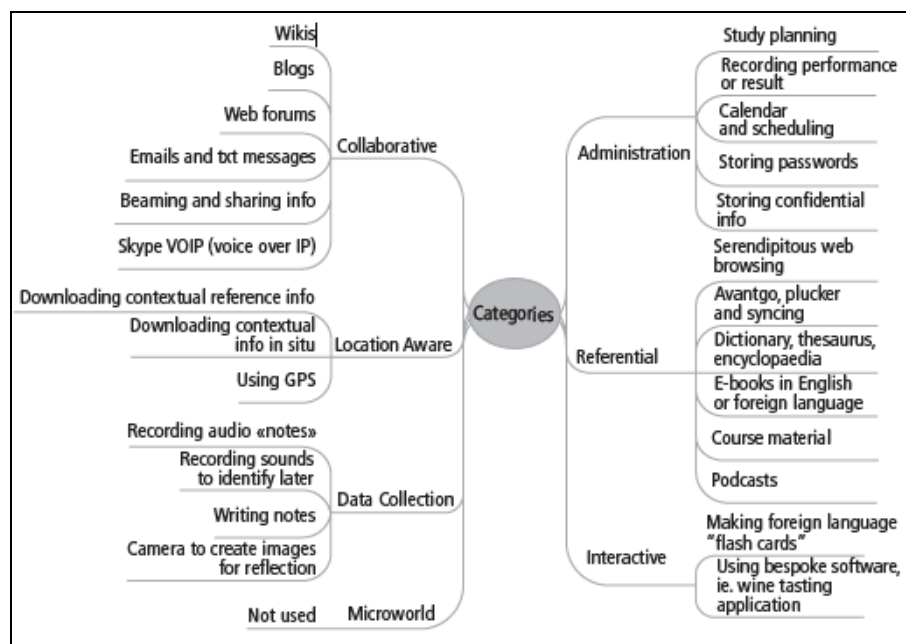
Categories

Collaborative
Wikis
Blogs
Web forums
Emails and txt messages
Beaming and sharing info
Skype VOIP (voice over IP)

Location Aware
Downloading contextual reference info
Downloading contextual info in situ
Using GPS

Data Collection
Recording audio «notes»
Recording sounds to identify later
Writing notes
Camera to create images for reflection

Microworld
Not used

Administration
Study planning
Recording performance or result
Calendar and scheduling
Storing passwords
Storing confidential info

Referential
Serendipitous web browsing
Avantgo, plucker and syncing
Dictionary, thesaurus, encyclopaedia
E-books in English or foreign language
Course material
Podcasts

Interactive
Making foreign language "flash cards"
Using bespoke software, ie. wine tasting application